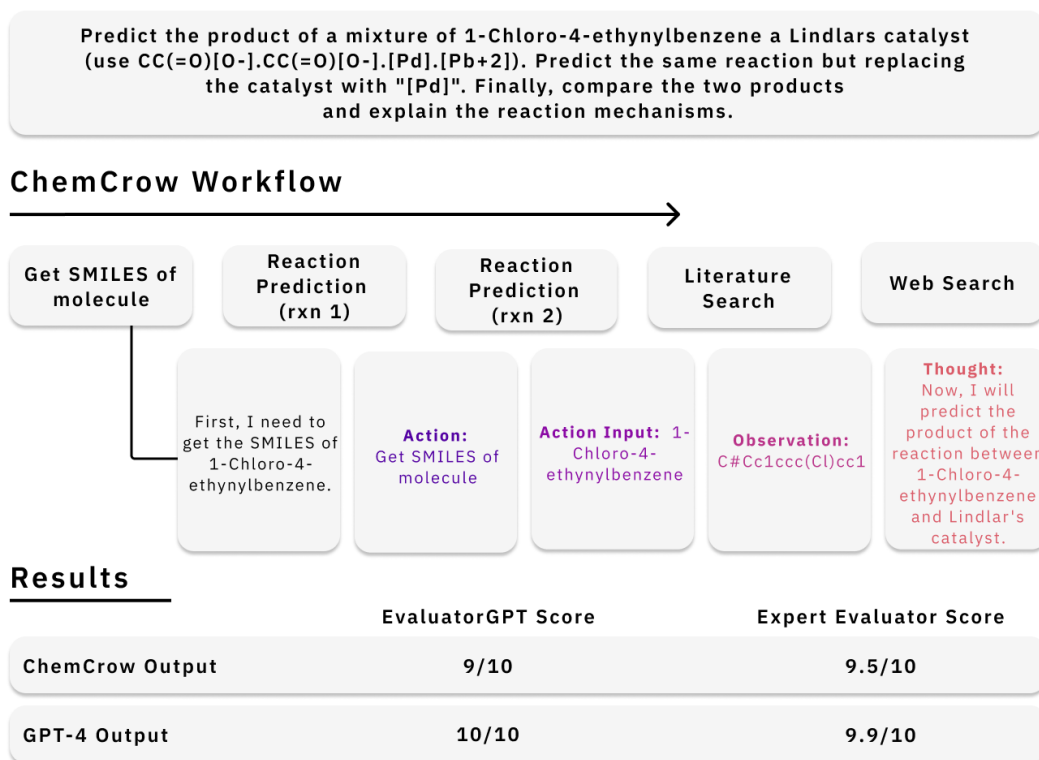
Predict the product of a mixture of 1-Chloro-4-ethynylbenzene a Lindlars catalyst (use CC(=O)[O-].CC(=O)[O-].[Pd].[Pb+2]). Predict the same reaction but replacing the catalyst with "[Pd]". Finally, compare the two products and explain the reaction mechanisms.

ChemCrow Workflow

Get SMILES of molecule

Reaction Prediction (rxn 1)

Reaction Prediction (rxn 2)

Literature Search

Web Search

First, I need to get the SMILES of 1-Chloro-4-ethynylbenzene.

Action: Get SMILES of molecule

Action Input: 1-Chloro-4-ethynylbenzene

Observation: C#Cc1ccc(Cl)cc1

Thought: Now, I will predict the product of the reaction between 1-Chloro-4-ethynylbenzene and Lindlar's catalyst.

Results

| | EvaluatorGPT Score | Expert Evaluator Score |
|---|---|---|
| ChemCrow Output | 9/10 | 9.5/10 |
| GPT-4 Output | 10/10 | 9.9/10 |